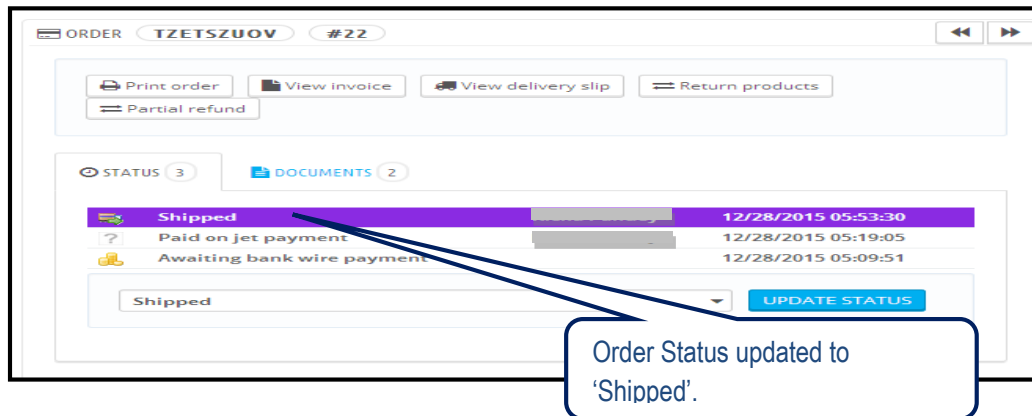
ORDER TZETSZUOV #22

Print order View invoice View delivery slip Return products Partial refund

STATUS 3 DOCUMENTS 2

| | | | |
|---|---|---|---|
| | Shipped | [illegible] | 12/28/2015 05:53:30 |
| ? | Paid on jet payment | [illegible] | 12/28/2015 05:19:05 |
| | Awaiting bank wire payment | | 12/28/2015 05:09:51 |

Shipped UPDATE STATUS

Order Status updated to 'Shipped'.